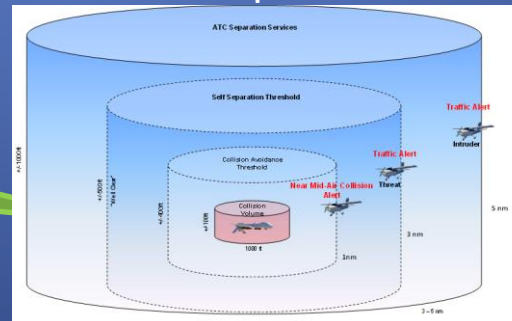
ATC Separation Services

Self Separation Threshold

Traffic Alert

Intruder

Traffic Alert

Threat

Collision Avoidance Threshold

Near Mid-Air Collision Alert

Collision Volume

1000 ft

+/-100ft

+/-400ft

+/-800ft

"Well Clear"

+/-1000ft

1nm

3 nm

5 nm

3 – 5 nm